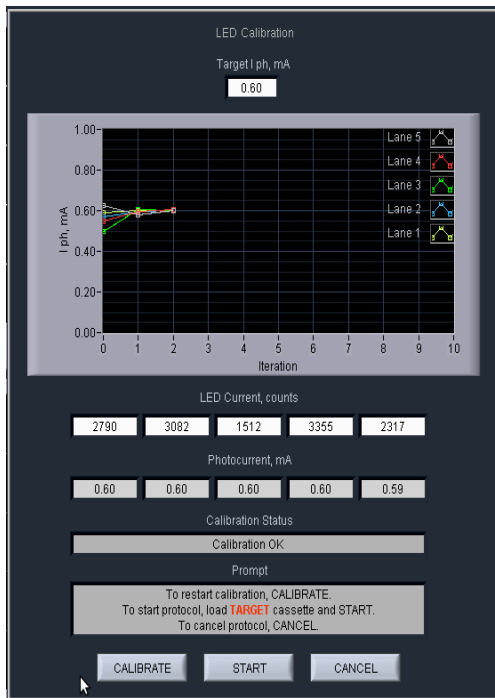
LED Calibration

Target I ph, mA

0.60

1.00
0.80
0.60
0.40
0.20
0.00

I ph, mA

0 1 2 3 4 5 6 7 8 9 10

Iteration

Lane 5
Lane 4
Lane 3
Lane 2
Lane 1

LED Current, counts

2790 3082 1512 3355 2317

Photocurrent, mA

0.60 0.60 0.60 0.60 0.59

Calibration Status

Calibration OK

Prompt

To restart calibration, CALIBRATE.
To start protocol, load TARGET cassette and START.
To cancel protocol, CANCEL.

CALIBRATE START CANCEL